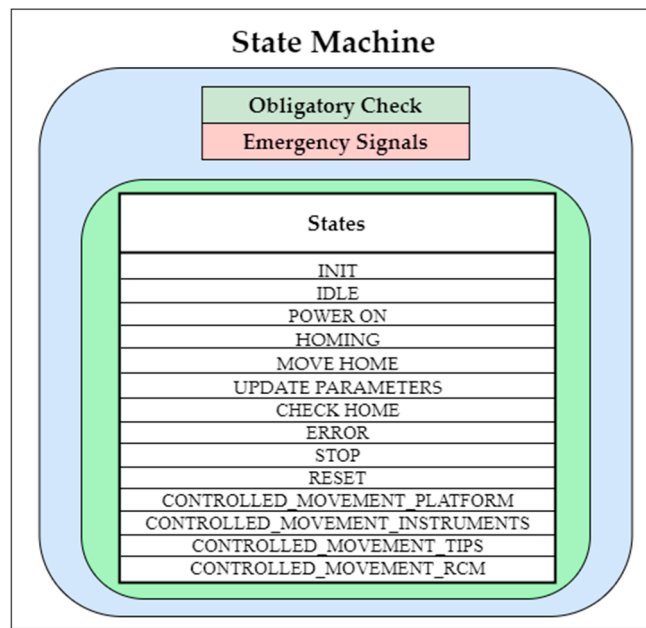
State Machine

Obligatory Check

Emergency Signals

| States |
|---|
| INIT |
| IDLE |
| POWER ON |
| HOMING |
| MOVE HOME |
| UPDATE PARAMETERS |
| CHECK HOME |
| ERROR |
| STOP |
| RESET |
| CONTROLLED_MOVEMENT_PLATFORM |
| CONTROLLED_MOVEMENT_INSTRUMENTS |
| CONTROLLED_MOVEMENT_TIPS |
| CONTROLLED_MOVEMENT_RCM |